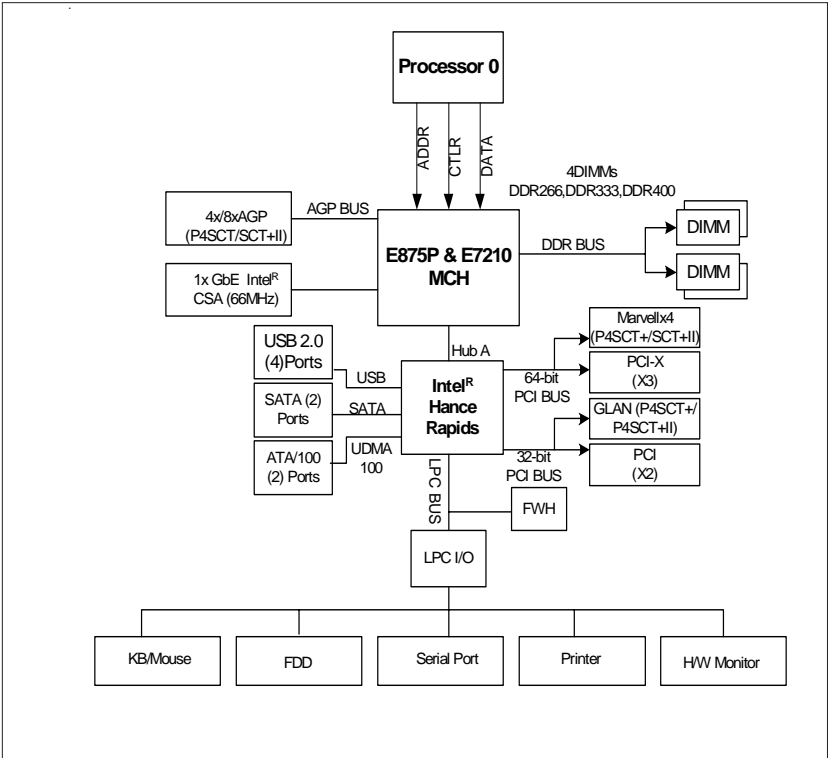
Processor 0

ADDR
CTLR
DATA

4DIMMs
DDR266,DDR333,DDR400

4x/8xAGP
(P4SCT/SCT+II)

AGP BUS

E875P & E7210
MCH

DDR BUS

DIMM

DIMM

1x GbE Intel$^{R}$
CSA (66MHz)

Hub A

Marvellx4
(P4SCT+/SCT+II)

USB 2.0
(4)Ports

USB

Intel$^{R}$
Hance
Rapids

64-bit
PCI BUS

PCI-X
(X3)

SATA (2)
Ports

SATA

GLAN (P4SCT+/
P4SCT+II)

ATA/100
(2) Ports

UDMA
100

32-bit
PCI BUS

PCI
(X2)

LPC BUS

FWH

LPC I/O

KB/Mouse

FDD

Serial Port

Printer

H/W Monitor